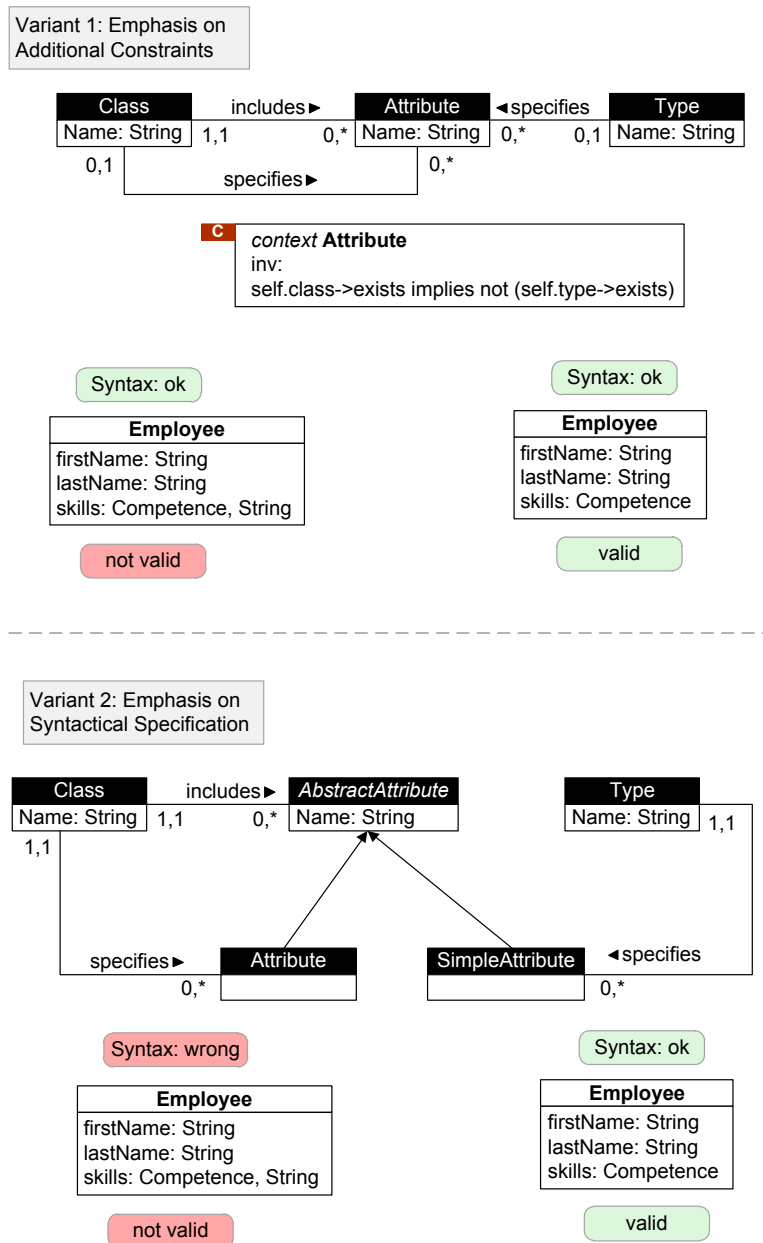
Variant 1: Emphasis on Additional Constraints

Class
Name: String

includes ►

1,1

0,*

Attribute
Name: String

◄specifies

0,*

0,1

Type
Name: String

0,1

specifies►

0,*

C

*context* **Attribute**
inv:
self.class->exists implies not (self.type->exists)

Syntax: ok

**Employee**
firstName: String
lastName: String
skills: Competence, String

not valid

Syntax: ok

**Employee**
firstName: String
lastName: String
skills: Competence

valid

Variant 2: Emphasis on Syntactical Specification

Class
Name: String

includes►

1,1

0,*

*AbstractAttribute*
Name: String

Type
Name: String

1,1

1,1

specifies►

Attribute

0,*

SimpleAttribute

◄specifies

0,*

Syntax: wrong

**Employee**
firstName: String
lastName: String
skills: Competence, String

not valid

Syntax: ok

**Employee**
firstName: String
lastName: String
skills: Competence

valid